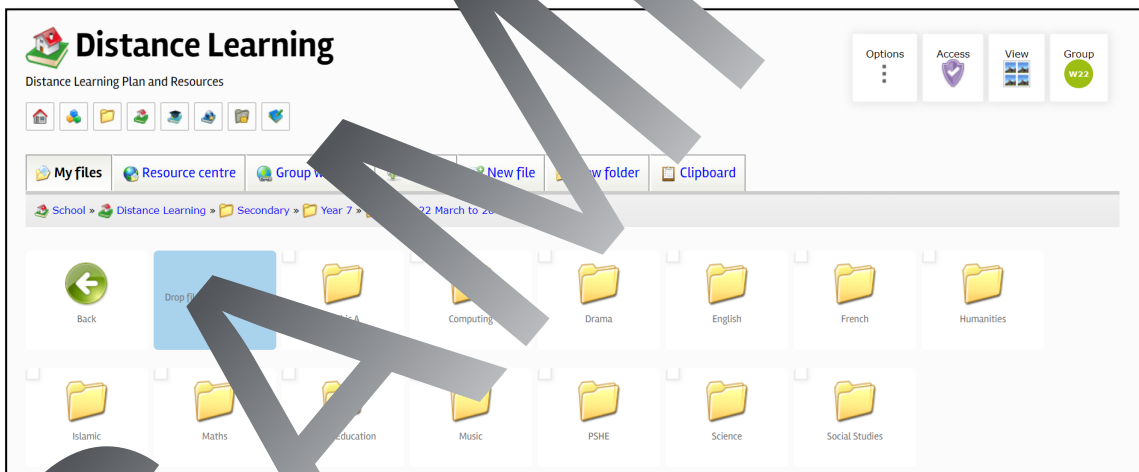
Distance Learning

Distance Learning Plan and Resources

Options

Access

View

Group
W22

My files | Resource centre | Group w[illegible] | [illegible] | New file | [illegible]w folder | Clipboard

School » Distance Learning » Secondary » Year 7 » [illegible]22 March to 20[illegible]

Back

Drop fi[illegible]

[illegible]ic A

Computing

Drama

English

French

Humanities

Islamic

Maths

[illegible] Education

Music

PSHE

Science

Social Studies